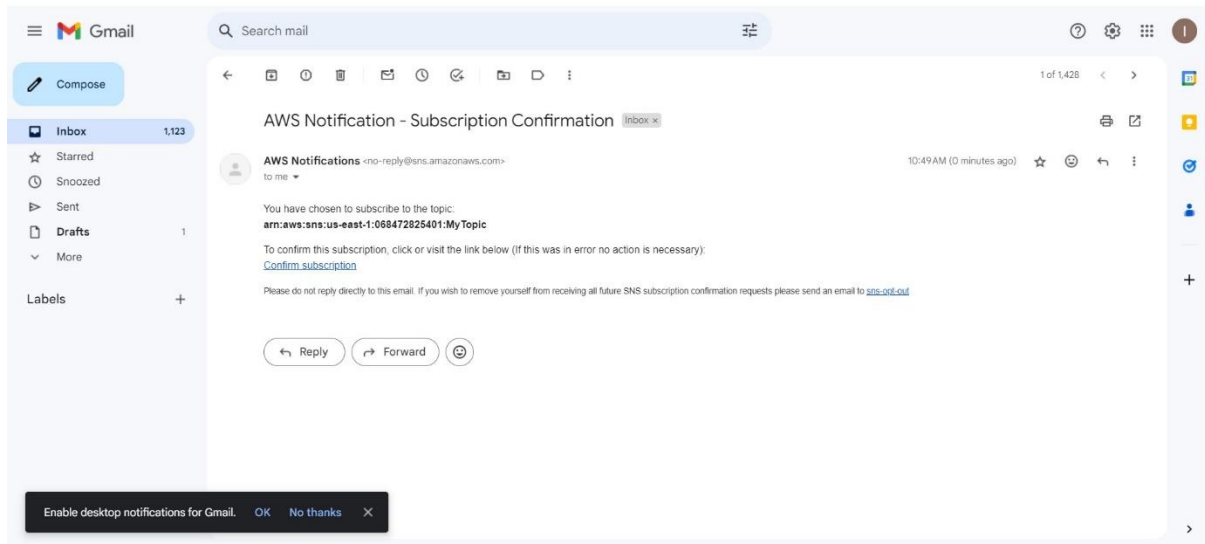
Gmail

Search mail

Compose

Inbox 1,123
Starred
Snoozed
Sent
Drafts 1
More

Labels +

1 of 1,428

AWS Notification - Subscription Confirmation Inbox ×

AWS Notifications <no-reply@sns.amazonaws.com>
to me

10:49 AM (0 minutes ago)

You have chosen to subscribe to the topic:
arn:aws:sns:us-east-1:068472825401:MyTopic

To confirm this subscription, click or visit the link below (If this was in error no action is necessary):
Confirm subscription

Please do not reply directly to this email. If you wish to remove yourself from receiving all future SNS subscription confirmation requests please send an email to sns-opt-out

Reply Forward

Enable desktop notifications for Gmail. OK No thanks ×